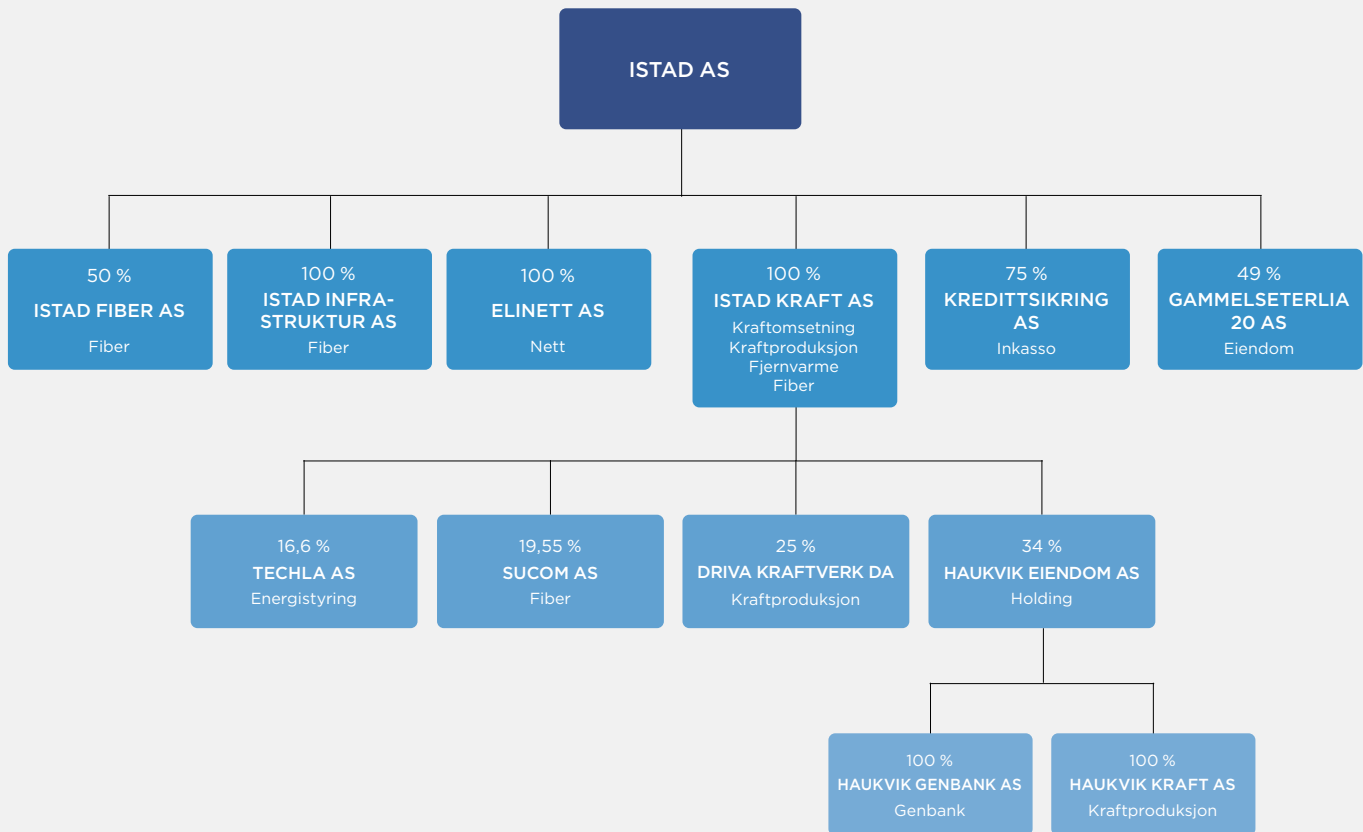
ISTAD AS

50 %
ISTAD FIBER AS
Fiber

100 %
ISTAD INFRASTRUKTUR AS
Fiber

100 %
ELINETT AS
Nett

100 %
ISTAD KRAFT AS
Kraftomsetning
Kraftproduksjon
Fjernvarme
Fiber

75 %
KREDITTSIKRING AS
Inkasso

49 %
GAMMELSETERLIA 20 AS
Eiendom

16,6 %
TECHLA AS
Energistyring

19,55 %
SUCOM AS
Fiber

25 %
DRIVA KRAFTVERK DA
Kraftproduksjon

34 %
HAUKVIK EIENDOM AS
Holding

100 %
HAUKVIK GENBANK AS
Genbank

100 %
HAUKVIK KRAFT AS
Kraftproduksjon